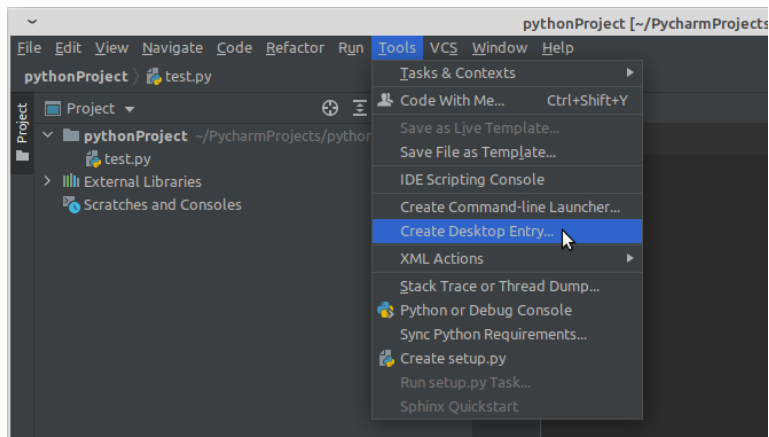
pythonProject [~/PycharmProjects

File Edit View Navigate Code Refactor Run Tools VCS Window Help

pythonProject test.py

Project

Project

pythonProject ~/PycharmProjects/python

test.py

External Libraries

Scratches and Consoles

Tasks & Contexts

Code With Me... Ctrl+Shift+Y

Save as Live Template...

Save File as Template...

IDE Scripting Console

Create Command-line Launcher...

Create Desktop Entry...

XML Actions

Stack Trace or Thread Dump...

Python or Debug Console

Sync Python Requirements...

Create setup.py

Run setup.py Task...

Sphinx Quickstart